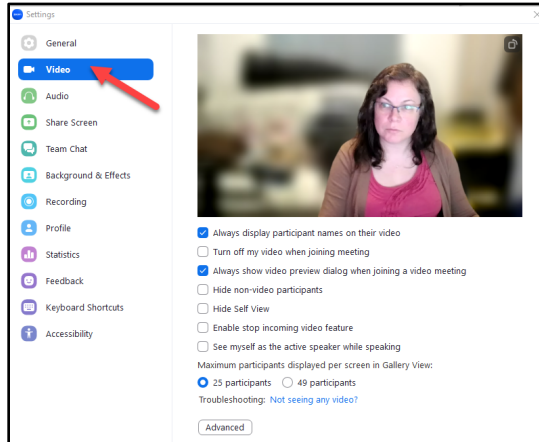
Settings

General
Video
Audio
Share Screen
Team Chat
Background & Effects
Recording
Profile
Statistics
Feedback
Keyboard Shortcuts
Accessibility

Always display participant names on their video
Turn off my video when joining meeting
Always show video preview dialog when joining a video meeting
Hide non-video participants
Hide Self View
Enable stop incoming video feature
See myself as the active speaker while speaking
Maximum participants displayed per screen in Gallery View:
25 participants 49 participants
Troubleshooting: Not seeing any video?
Advanced